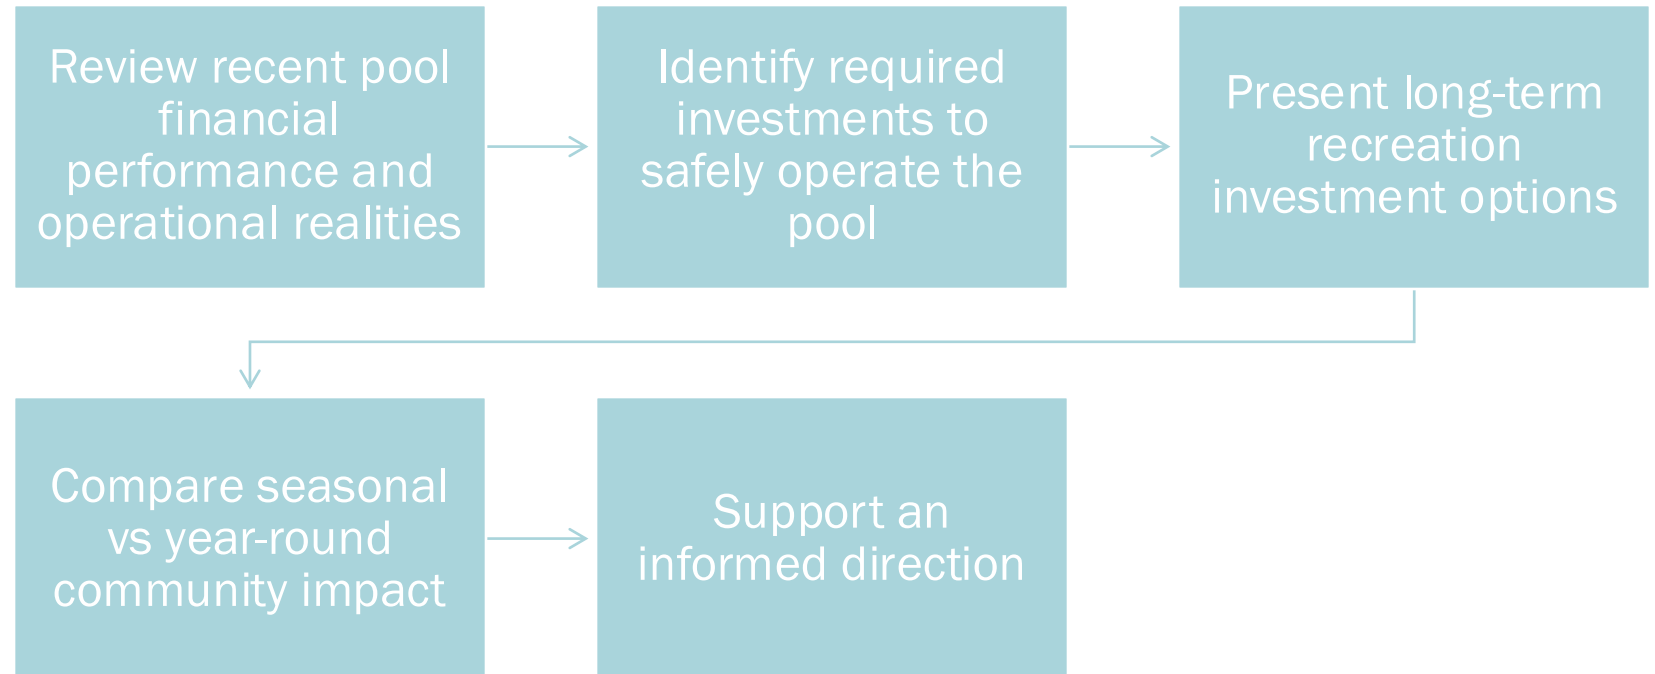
Review recent pool financial performance and operational realities

Identify required investments to safely operate the pool

Present long-term recreation investment options

Compare seasonal vs year-round community impact

Support an informed direction